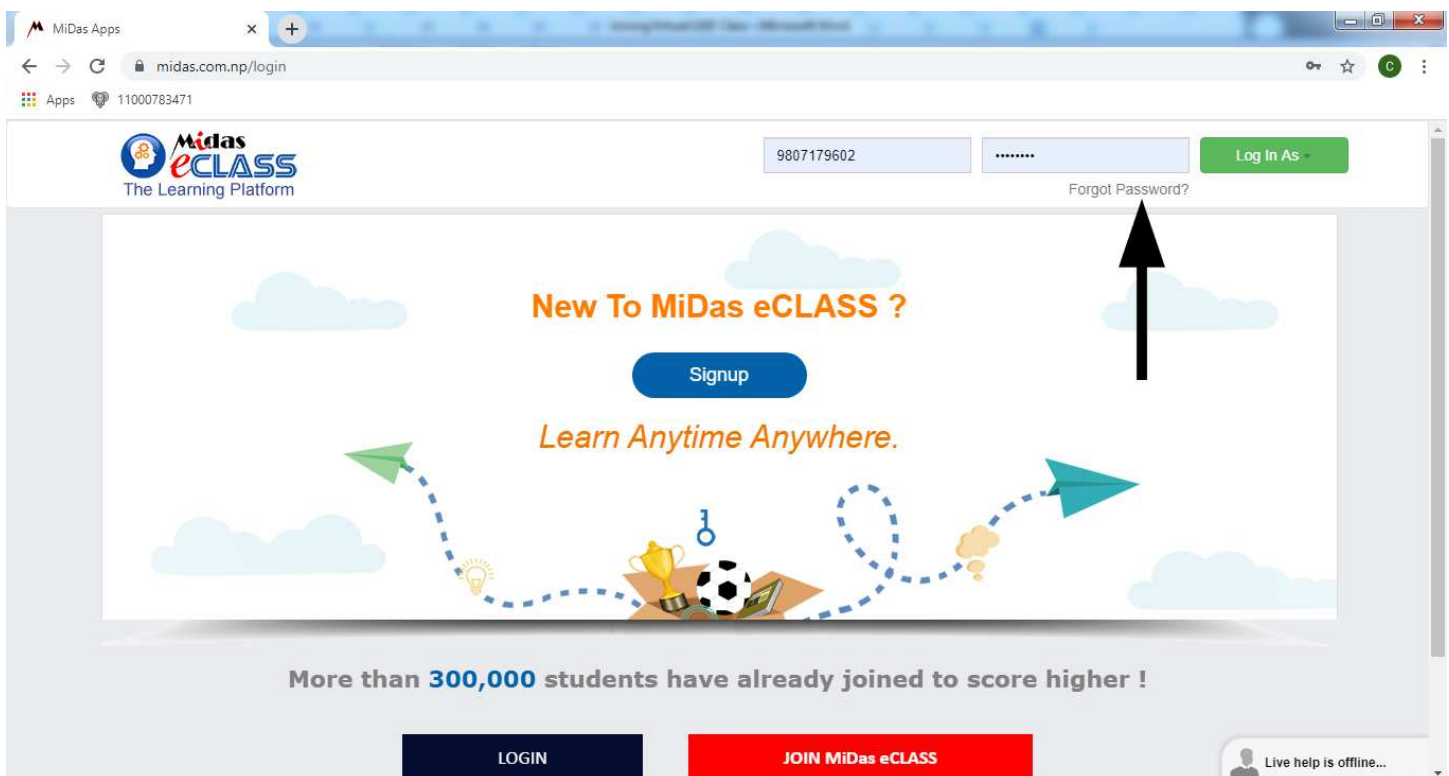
MiDas Apps
midas.com.np/login
Apps 11000783471

MiDas eCLASS
The Learning Platform

9807179602
••••••••
Log In As
Forgot Password?

New To MiDas eCLASS ?

Signup

Learn Anytime Anywhere.

More than 300,000 students have already joined to score higher !

LOGIN
JOIN MiDas eCLASS

Live help is offline...